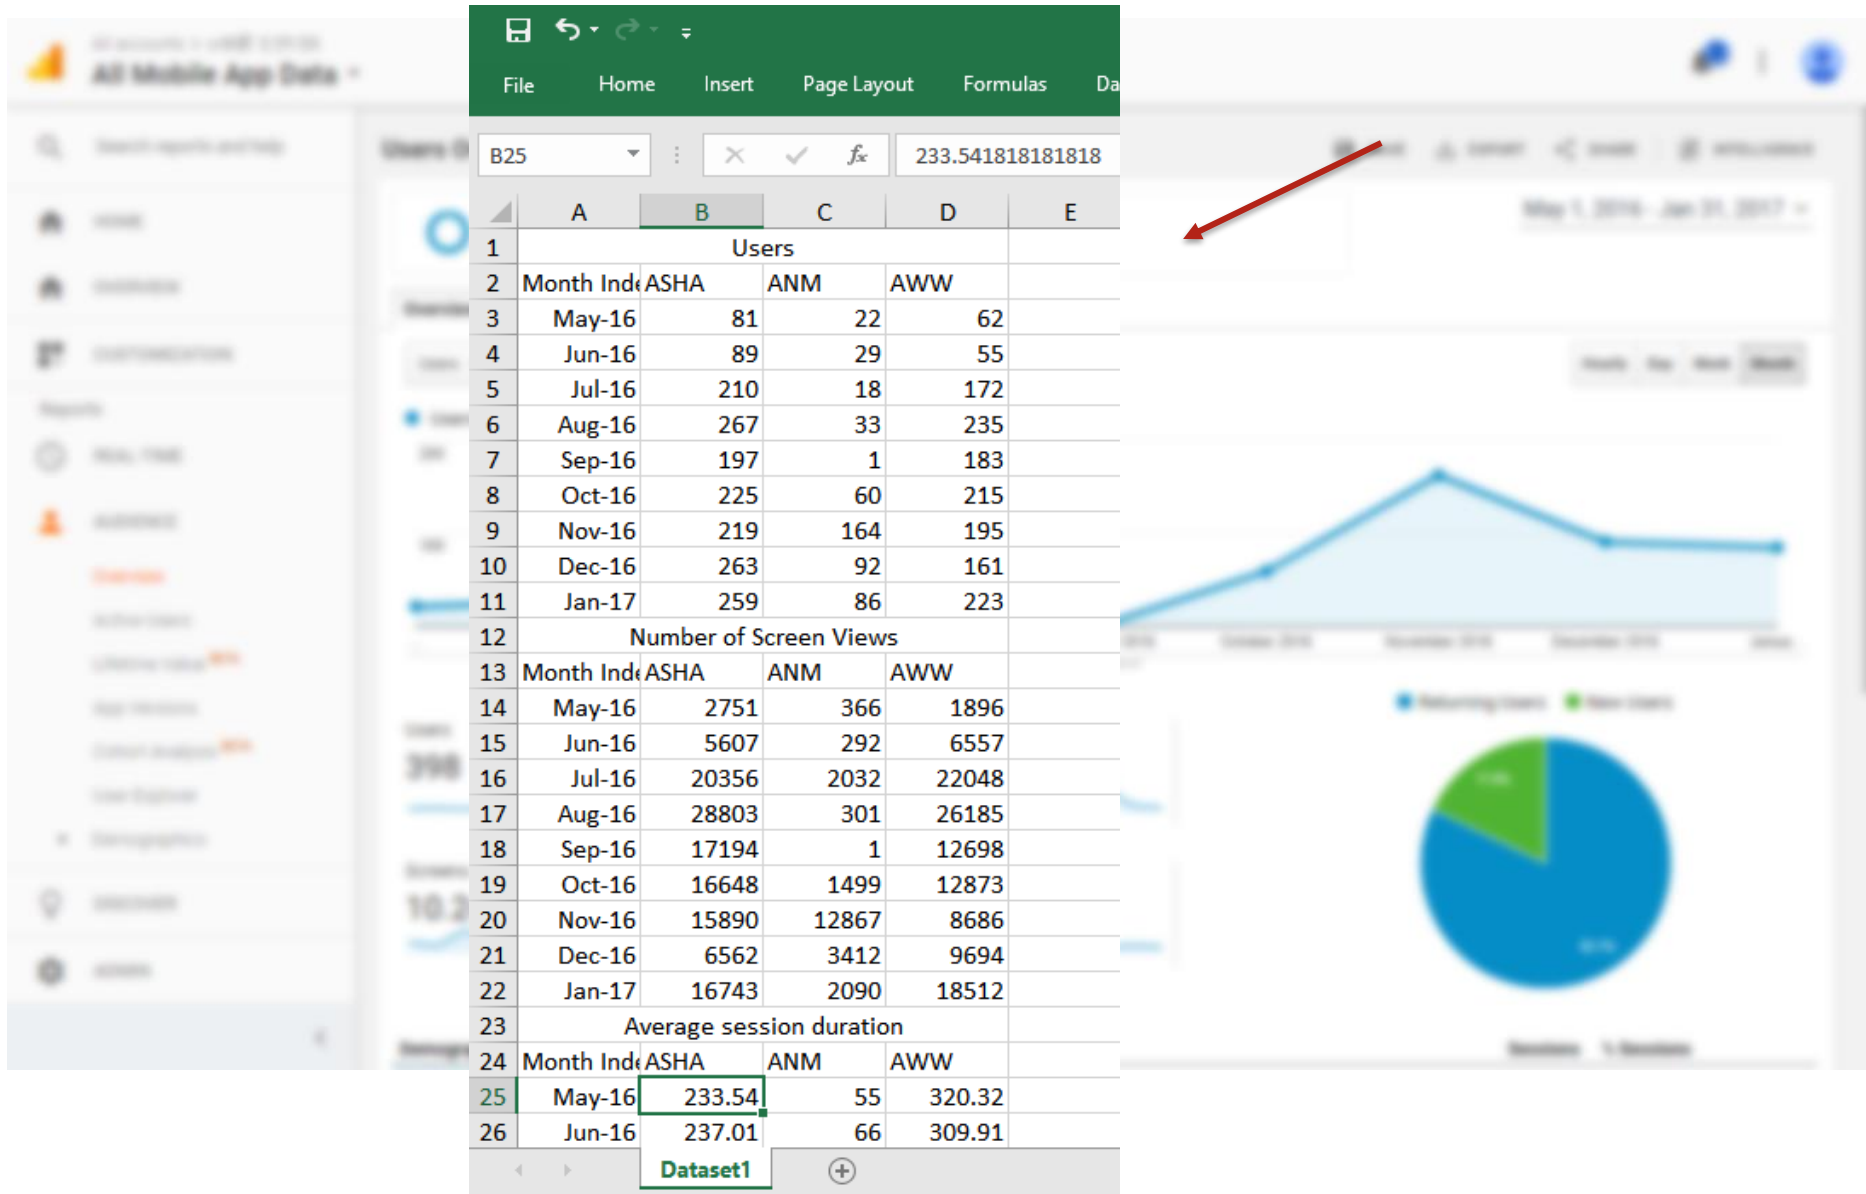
File Home Insert Page Layout Formulas Da

B25 233.541818181818

|  | A | B | C | D | E |
|---|---|---|---|---|---|
| 1 | Users | | | | |
| 2 | Month Ind | ASHA | ANM | AWW | |
| 3 | May-16 | 81 | 22 | 62 | |
| 4 | Jun-16 | 89 | 29 | 55 | |
| 5 | Jul-16 | 210 | 18 | 172 | |
| 6 | Aug-16 | 267 | 33 | 235 | |
| 7 | Sep-16 | 197 | 1 | 183 | |
| 8 | Oct-16 | 225 | 60 | 215 | |
| 9 | Nov-16 | 219 | 164 | 195 | |
| 10 | Dec-16 | 263 | 92 | 161 | |
| 11 | Jan-17 | 259 | 86 | 223 | |
| 12 | Number of Screen Views | | | | |
| 13 | Month Ind | ASHA | ANM | AWW | |
| 14 | May-16 | 2751 | 366 | 1896 | |
| 15 | Jun-16 | 5607 | 292 | 6557 | |
| 16 | Jul-16 | 20356 | 2032 | 22048 | |
| 17 | Aug-16 | 28803 | 301 | 26185 | |
| 18 | Sep-16 | 17194 | 1 | 12698 | |
| 19 | Oct-16 | 16648 | 1499 | 12873 | |
| 20 | Nov-16 | 15890 | 12867 | 8686 | |
| 21 | Dec-16 | 6562 | 3412 | 9694 | |
| 22 | Jan-17 | 16743 | 2090 | 18512 | |
| 23 | Average session duration | | | | |
| 24 | Month Ind | ASHA | ANM | AWW | |
| 25 | May-16 | 233.54 | 55 | 320.32 | |
| 26 | Jun-16 | 237.01 | 66 | 309.91 | |

Dataset1